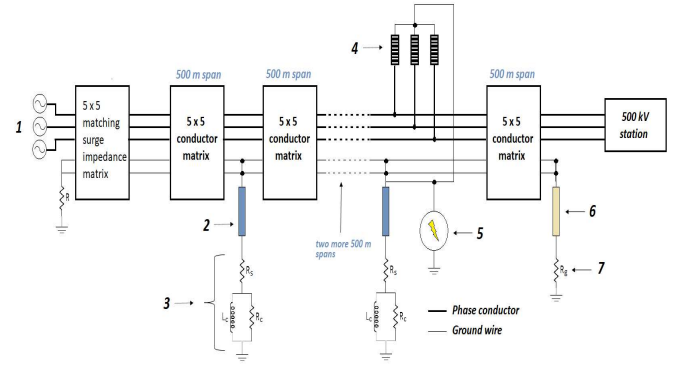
500 m span

500 m span

4

500 m span

1

5 x 5 matching surge impedance matrix

5 x 5 conductor matrix

5 x 5 conductor matrix

5 x 5 conductor matrix

500 kV station

R

2

two more 500 m spans

5

6

$R_S$

$R_S$

$R_g$

7

3

$L_S$

$R_C$

$L_S$

$R_C$

Phase conductor

Ground wire